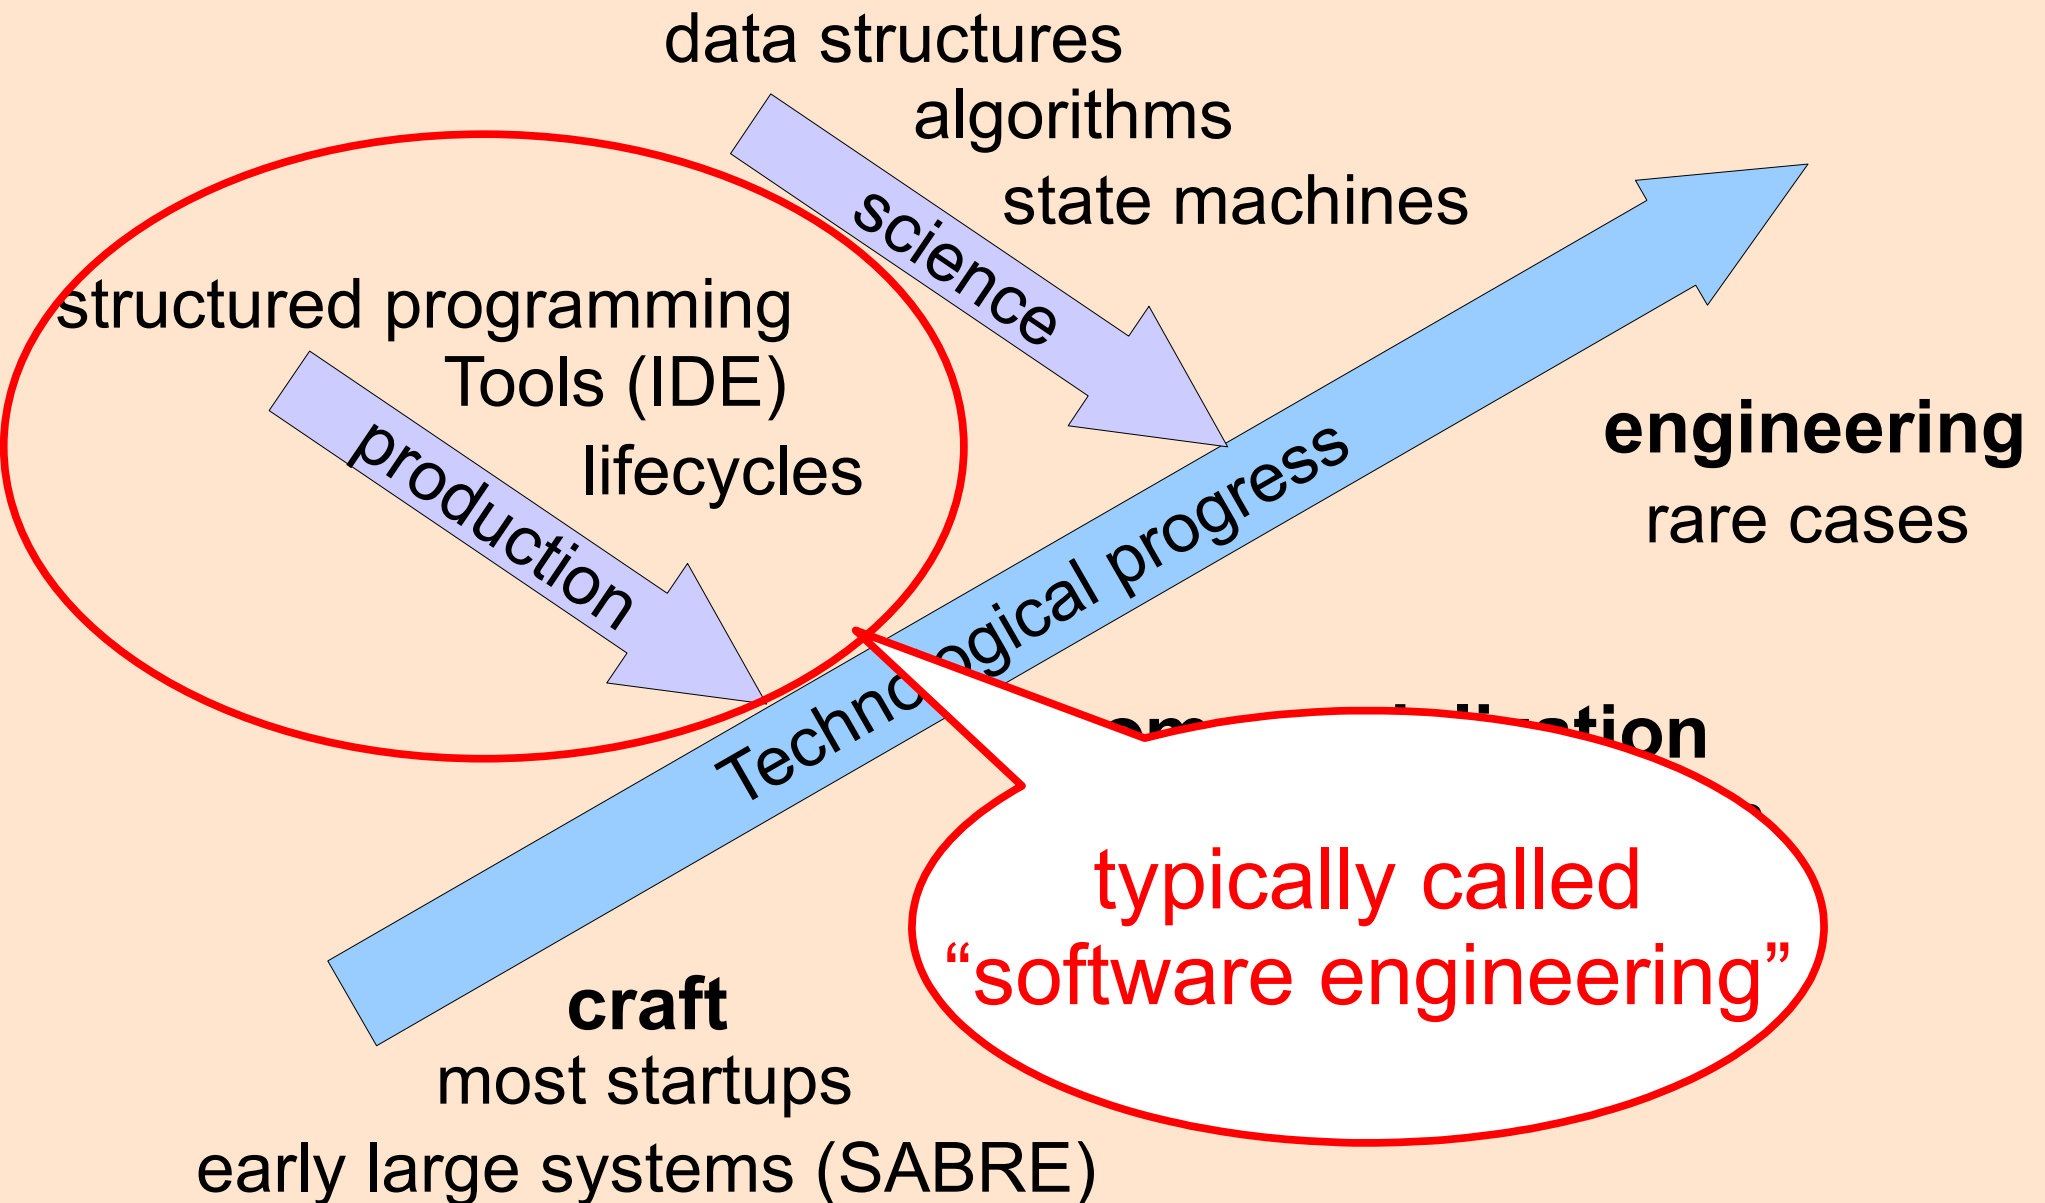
data structures
algorithms
state machines

science

structured programming
Tools (IDE)
lifecycles

production

Technological progress

engineering
rare cases

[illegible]

craft
most startups
early large systems (SABRE)

typically called
“software engineering”